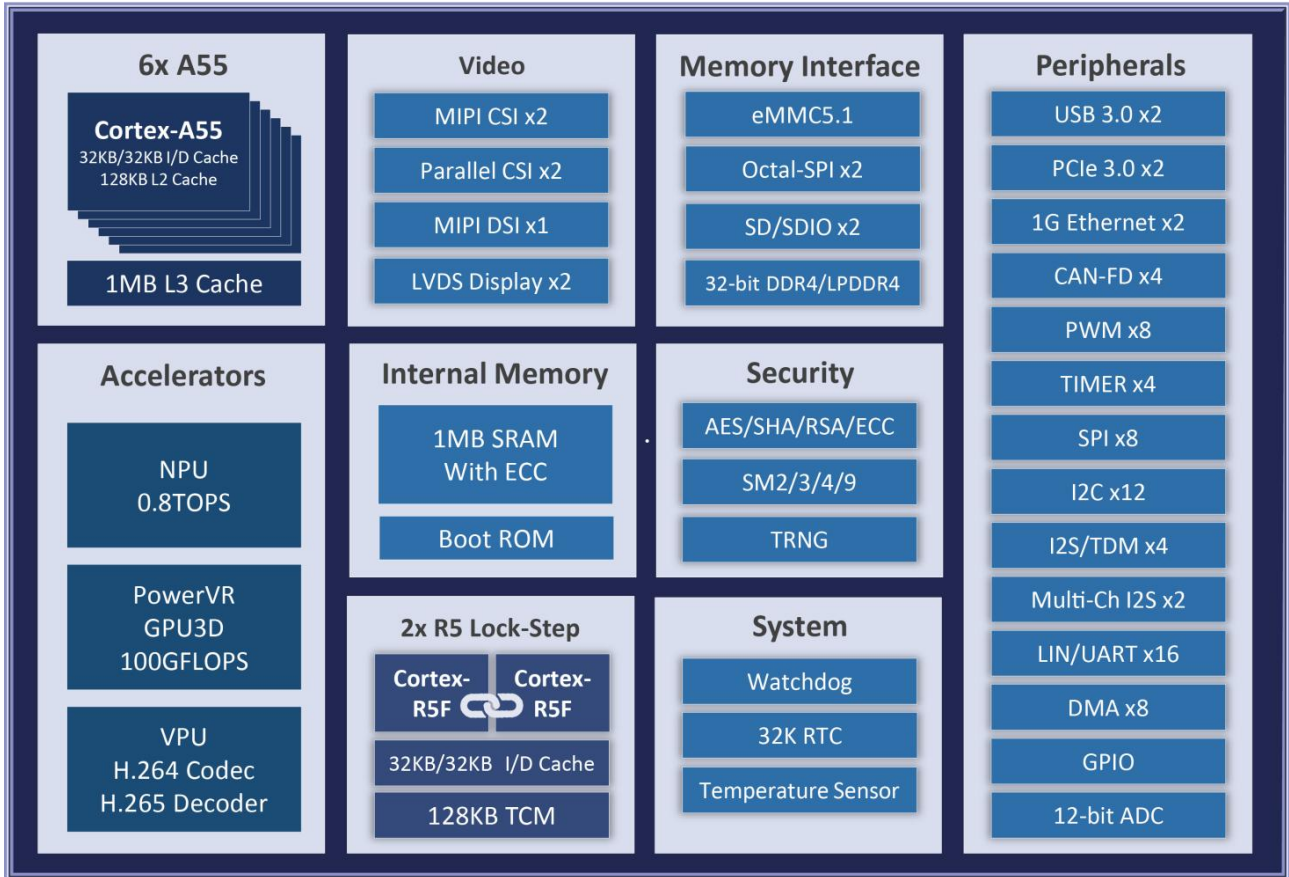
6x A55

Cortex-A55
32KB/32KB I/D Cache
128KB L2 Cache

1MB L3 Cache

Video

MIPI CSI x2

Parallel CSI x2

MIPI DSI x1

LVDS Display x2

Memory Interface

eMMC5.1

Octal-SPI x2

SD/SDIO x2

32-bit DDR4/LPDDR4

Peripherals

USB 3.0 x2

PCIe 3.0 x2

1G Ethernet x2

CAN-FD x4

PWM x8

TIMER x4

SPI x8

I2C x12

I2S/TDM x4

Multi-Ch I2S x2

LIN/UART x16

DMA x8

GPIO

12-bit ADC

Accelerators

NPU
0.8TOPS

PowerVR
GPU3D
100GFLOPS

VPU
H.264 Codec
H.265 Decoder

Internal Memory

1MB SRAM
With ECC

Boot ROM

Security

AES/SHA/RSA/ECC

SM2/3/4/9

TRNG

2x R5 Lock-Step

Cortex-R5F

Cortex-R5F

32KB/32KB I/D Cache

128KB TCM

System

Watchdog

32K RTC

Temperature Sensor